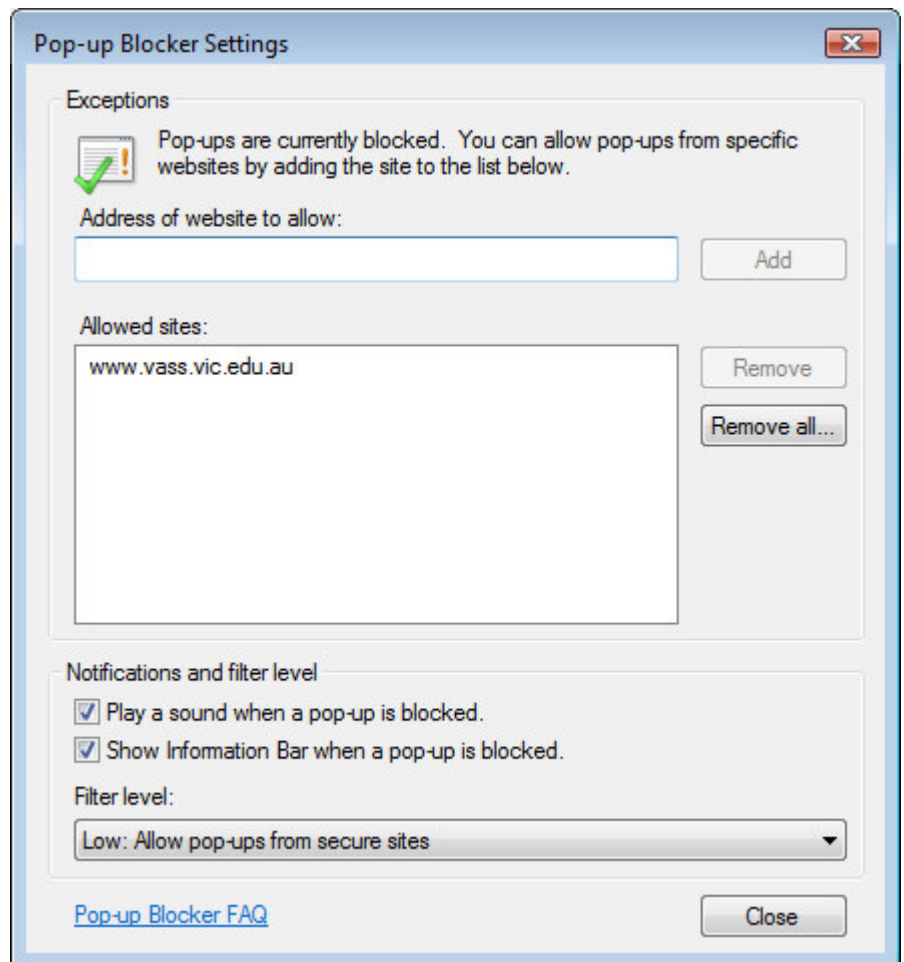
Pop-up Blocker Settings

Exceptions

Pop-ups are currently blocked. You can allow pop-ups from specific websites by adding the site to the list below.

Address of website to allow:

Add

Allowed sites:

www.vass.vic.edu.au

Remove

Remove all...

Notifications and filter level

Play a sound when a pop-up is blocked.

Show Information Bar when a pop-up is blocked.

Filter level:

Low: Allow pop-ups from secure sites

Pop-up Blocker FAQ

Close